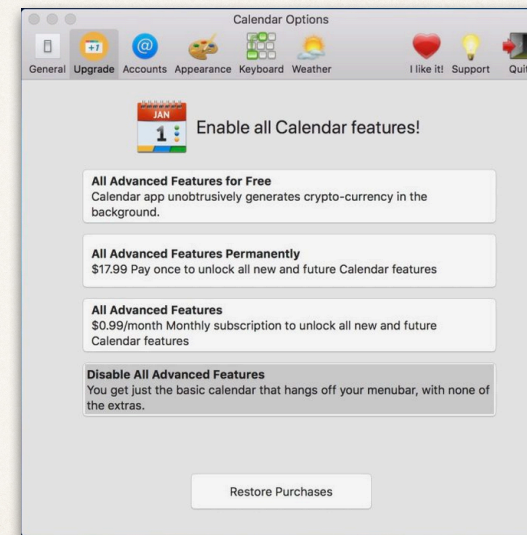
Calendar Options

General Upgrade Accounts Appearance Keyboard Weather I like it! Support Quit

JAN
1

Enable all Calendar features!

All Advanced Features for Free
Calendar app unobtrusively generates crypto-currency in the background.

All Advanced Features Permanently
$17.99 Pay once to unlock all new and future Calendar features

All Advanced Features
$0.99/month Monthly subscription to unlock all new and future Calendar features

Disable All Advanced Features
You get just the basic calendar that hangs off your menubar, with none of the extras.

Restore Purchases